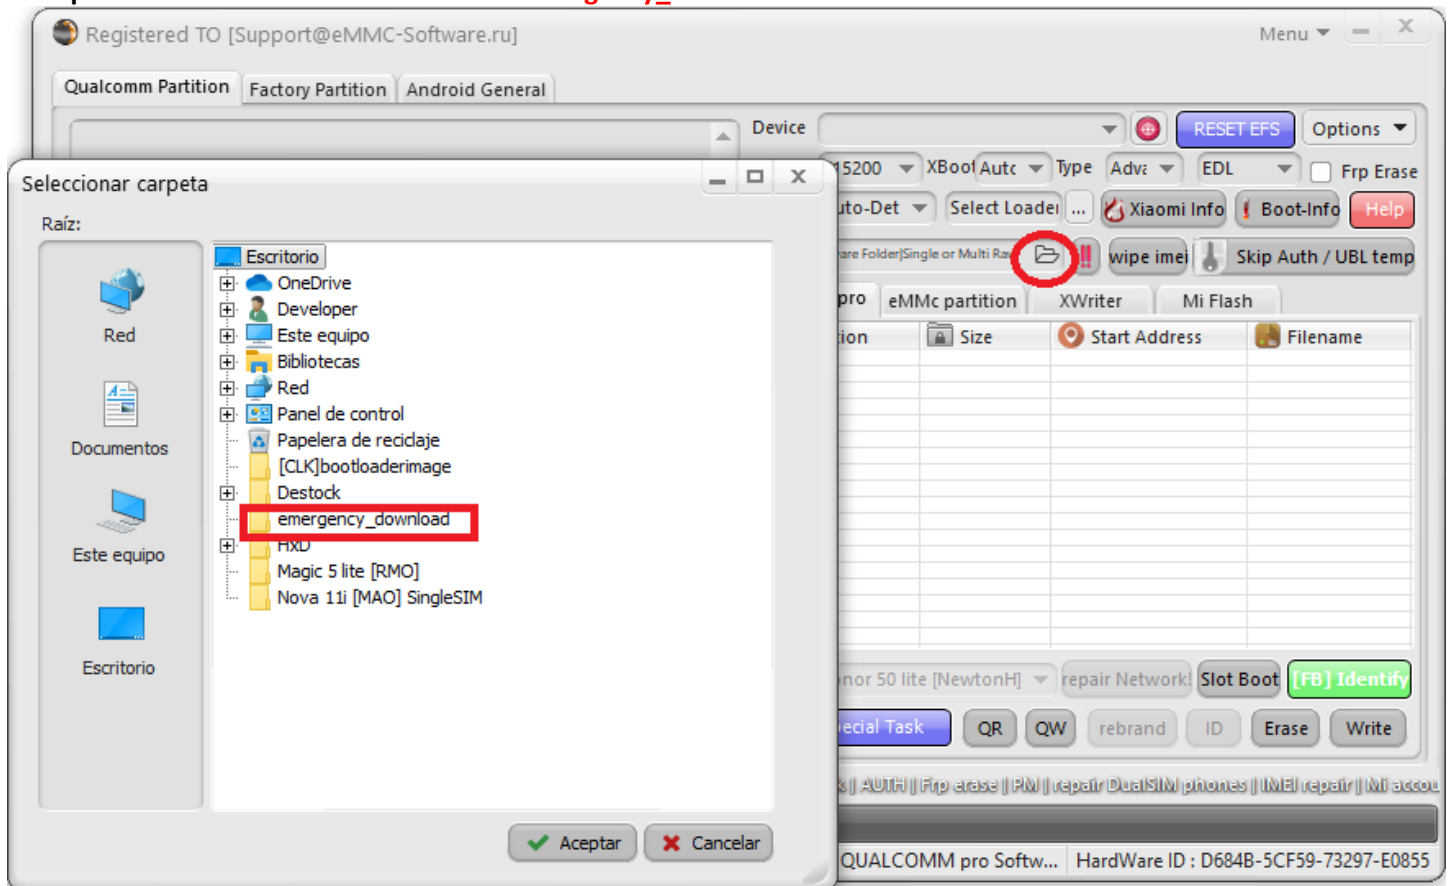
Registered TO [Support@eMMC-Software.ru]
Menu

Qualcomm Partition | Factory Partition | Android General

Device
RESET EFS
Options
5200
XBoot Autc
Type Adva
EDL
Frp Erase
uto-Det
Select Loader
...
Xiaomi Info
Boot-Info
Help
are Folder|Single or Multi Ra
wipe imei
Skip Auth / UBL temp
pro | eMMc partition | XWriter | Mi Flash
ion | Size | Start Address | Filename

nor 50 lite [NewtonH]
repair Network
Slot Boot
[FB] Identify
ecial Task
QR
QW
rebrand
ID
Erase
Write
| AUTH | Frp erase | PM | repair DualSIM phones | IMEI repair | Mi accou
QUALCOMM pro Softw... | HardWare ID : D684B-5CF59-73297-E0855

Seleccionar carpeta
Raíz:
Red
Documentos
Este equipo
Escritorio

Escritorio
OneDrive
Developer
Este equipo
Bibliotecas
Red
Panel de control
Papelera de reciclaje
[CLK]bootloaderimage
Destock
emergency_download
HXD
Magic 5 lite [RMO]
Nova 11i [MAO] SingleSIM

Aceptar
Cancelar